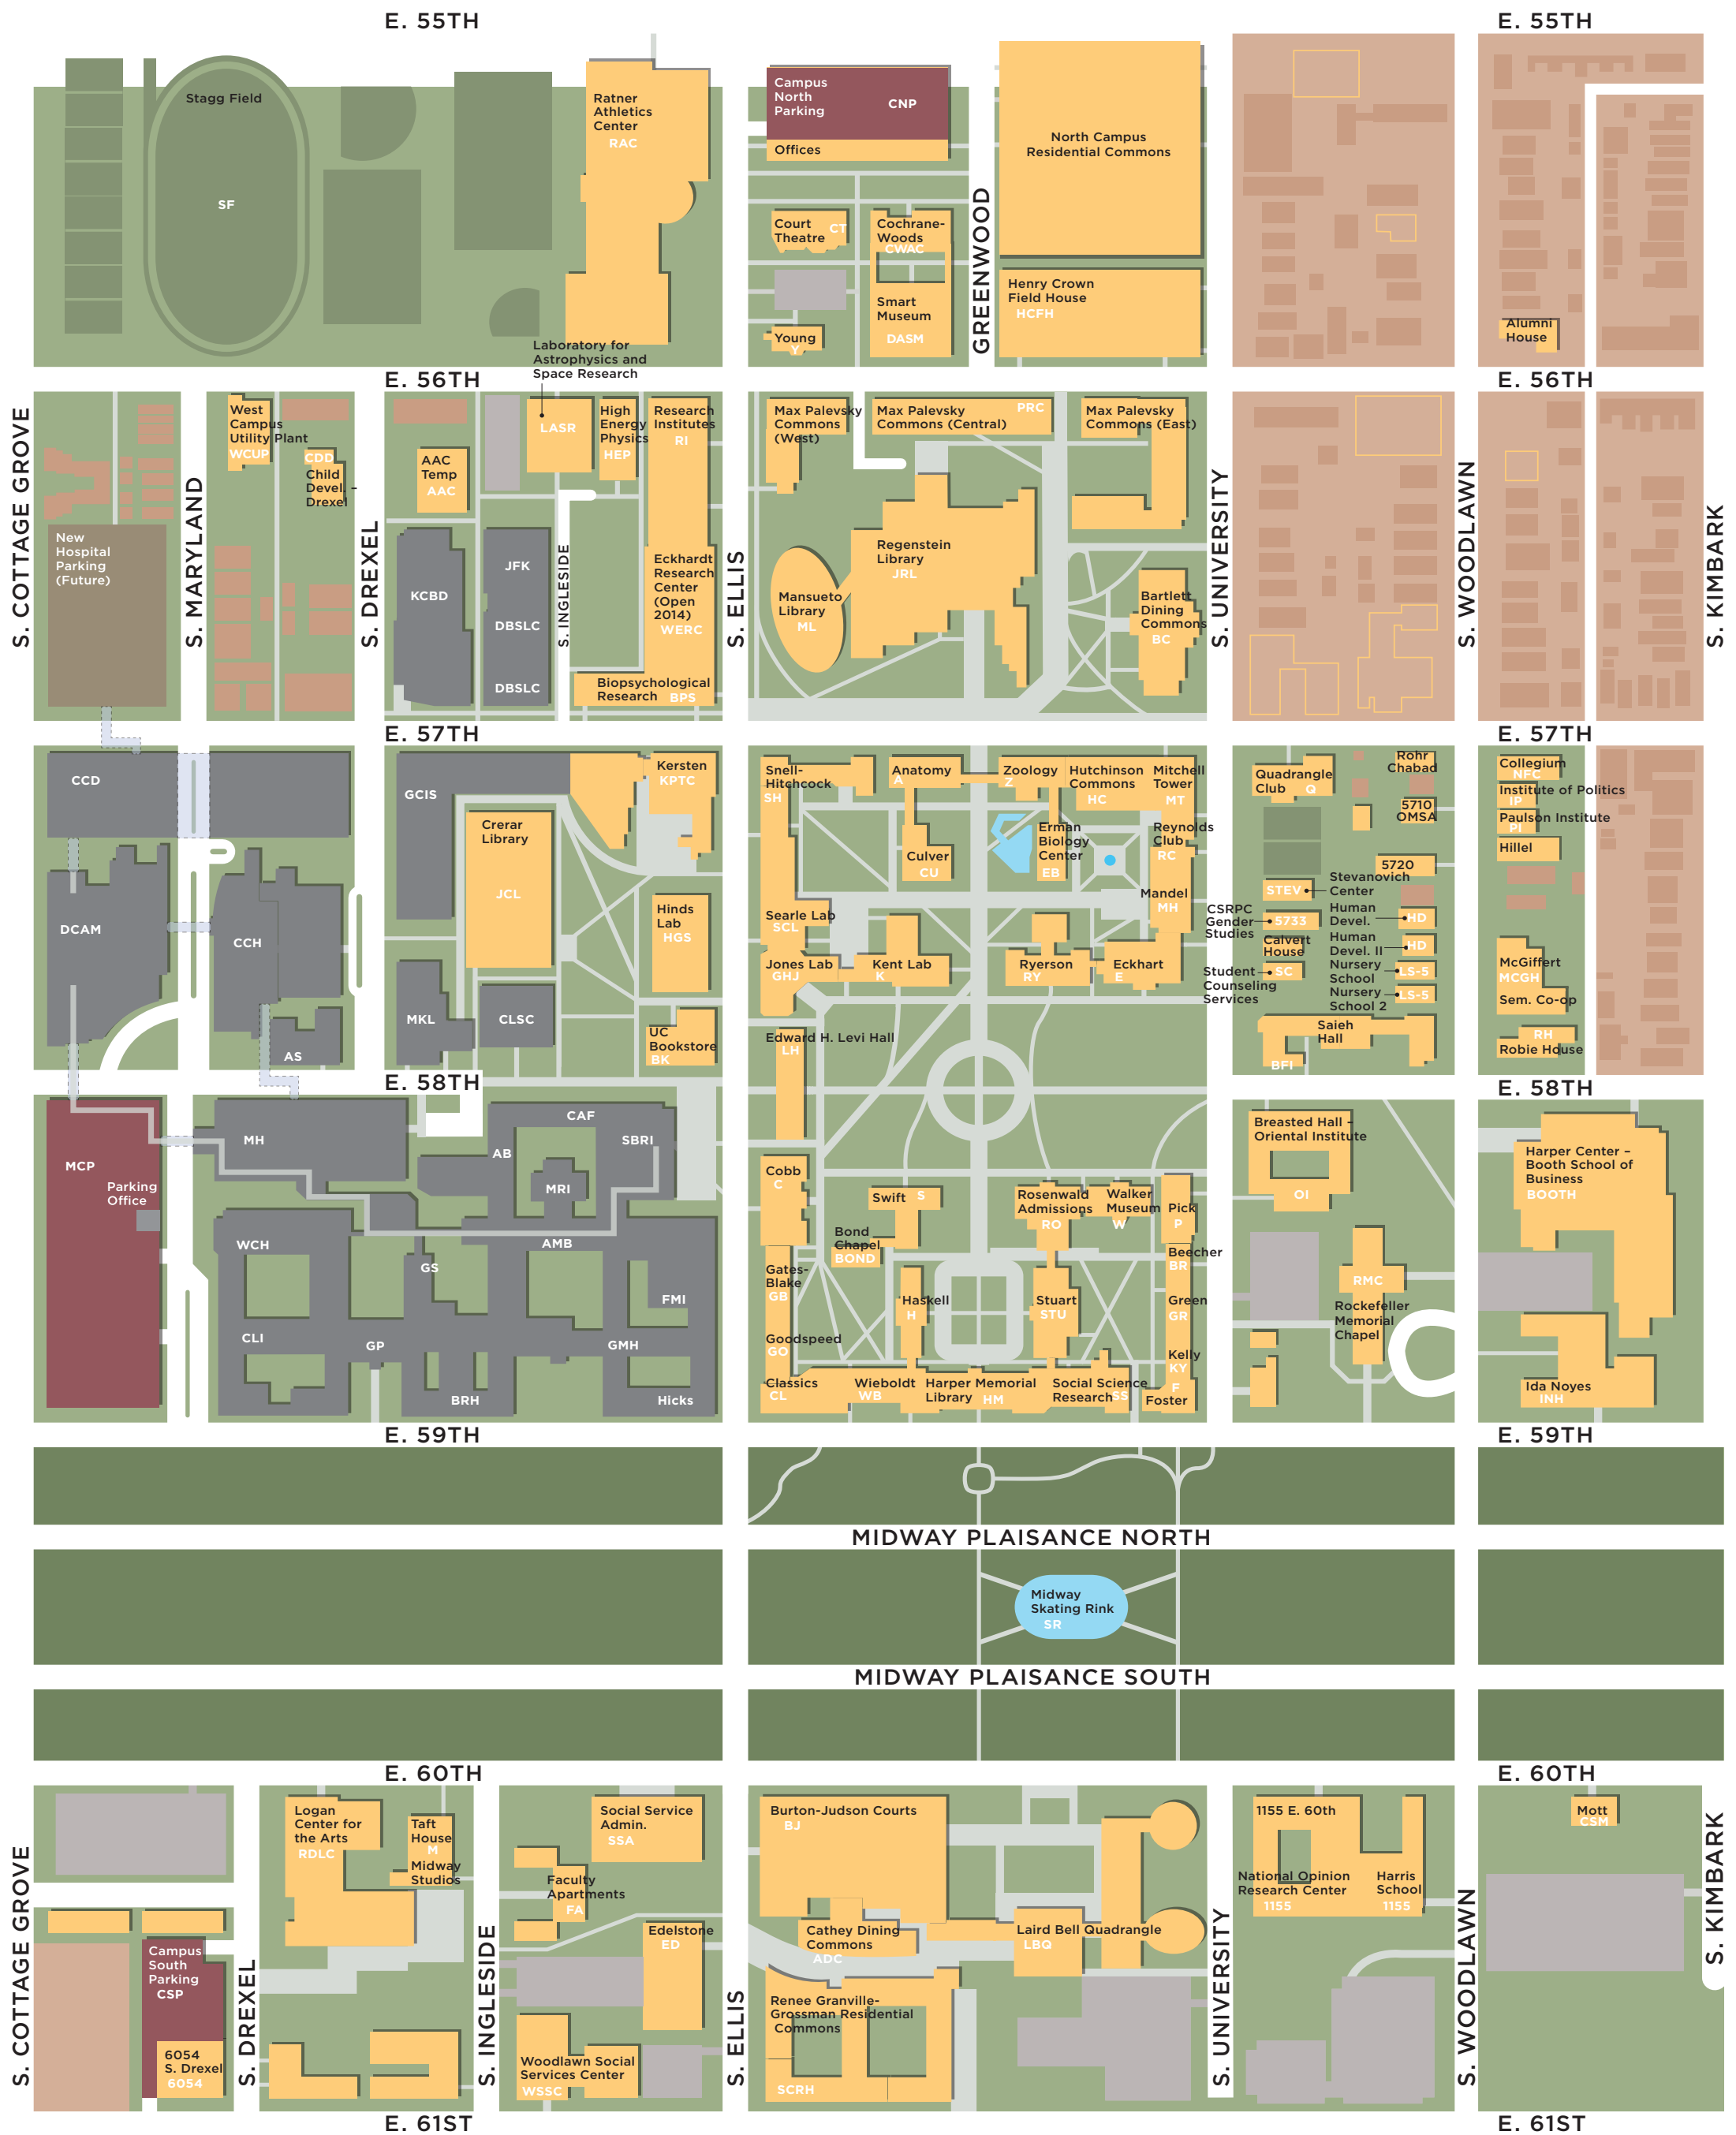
E. 55TH
E. 55TH
Stagg Field
SF
Ratner Athletics Center
RAC
Campus North Parking
CNP
Offices
North Campus Residential Commons
Court Theatre
CT
Cochrane-Woods
CWAC
Smart Museum
DASM
Young
Y
GREENWOOD
Henry Crown Field House
HCFH
Alumni House
Laboratory for Astrophysics and Space Research
E. 56TH
E. 56TH
S. COTTAGE GROVE
New Hospital Parking (Future)
S. MARYLAND
West Campus Utility Plant
WCUP
CDD
Child Devel - Drexel
S. DREXEL
AAC Temp
AAC
LASR
High Energy Physics
HEP
Research Institutes
RI
KCBD
JFK
DBSLC
DBSLC
S. INGLESIDE
Eckhardt Research Center (Open 2014)
WERC
Biopsychological Research
BPS
S. ELLIS
Max Palevsky Commons (West)
Max Palevsky Commons (Central)
PRC
Max Palevsky Commons (East)
Regenstein Library
JRL
Mansueto Library
ML
Bartlett Dining Commons
BC
S. UNIVERSITY
S. WOODLAWN
S. KIMBARK
E. 57TH
E. 57TH
CCD
DCAM
CCH
AS
GCIS
Crerar Library
JCL
Kersten
KPTC
Hinds Lab
HGS
MKL
CLSC
UC Bookstore
BK
E. 58TH
Snell-Hitchcock
SH
Anatomy
A
Zoology
Z
Hutchinson Commons
HC
Mitchell Tower
MT
Erman Biology Center
EB
Culver
CU
Reynolds Club
RC
Mandel
MH
Searle Lab
SCL
Jones Lab
GHJ
Kent Lab
K
Ryerson
RY
Eckhart
E
Edward H. Levi Hall
LH
Quadrangle Club
Q
Rohr Chabad
5710
OMSA
5720
STEV
Stevanovich Center
CSRPC
Gender Studies
5733
Human Devel.
HD
Calvert House
Human Devel. II
HD
Student Counseling Services
SC
Nursery School
LS-5
Nursery School 2
LS-5
Saieh Hall
BFI
Collegium
NFC
Institute of Politics
IP
Paulson Institute
PI
Hillel
McGiffert
MCGH
Sem. Co-op
RH
Robie House
E. 58TH
MCP
Parking Office
MH
AB
CAF
SBRI
MRI
WCH
AMB
GS
FMI
CLI
GP
GMH
BRH
Hicks
Cobb
C
Swift
S
Bond Chapel
BOND
Rosenwald Admissions
RO
Walker Museum
W
Pick
P
Gates-Blake
GB
Haskell
H
Stuart
STU
Beecher
BR
Green
GR
Goodspeed
GO
Kelly
KY
Classics
CL
Wieboldt
WB
Harper Memorial Library
HM
Social Science Research
SS
Foster
F
Breasted Hall - Oriental Institute
OI
RMC
Rockefeller Memorial Chapel
Harper Center - Booth School of Business
BOOTH
Ida Noyes
INH
E. 59TH
E. 59TH
MIDWAY PLAISANCE NORTH
Midway Skating Rink
SR
MIDWAY PLAISANCE SOUTH
E. 60TH
E. 60TH
S. COTTAGE GROVE
Campus South Parking
CSP
6054 S. Drexel
6054
S. DREXEL
Logan Center for the Arts
RDLC
Taft House
M
Midway Studios
S. INGLESIDE
Social Service Admin.
SSA
Faculty Apartments
FA
Edelstone
ED
Woodlawn Social Services Center
WSSC
S. ELLIS
Burton-Judson Courts
BJ
Cathey Dining Commons
ADC
Laird Bell Quadrangle
LBQ
Renee Granville-Grossman Residential Commons
SCRH
S. UNIVERSITY
1155 E. 60th
National Opinion Research Center
1155
Harris School
1155
S. WOODLAWN
Mott
CSM
S. KIMBARK
E. 61ST
E. 61ST